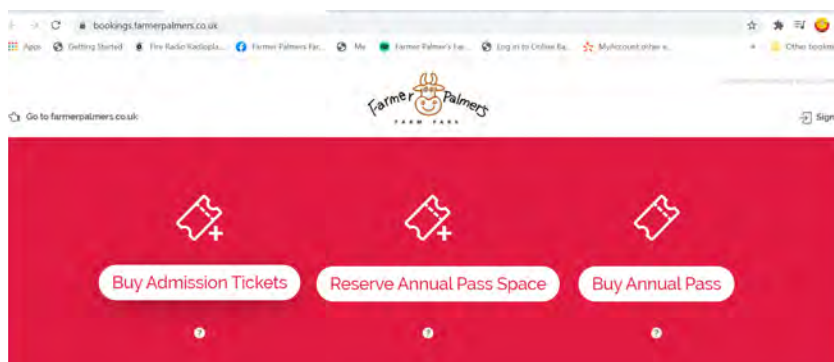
bookings.farmerpalmers.co.uk

Apps Getting Started Fire Radio Radiopla... Farmer Palmers Far... Me Farmer Palmer's Far... Log in to Online Ba... MyAccount other a... Other bookm

Go to farmerpalmers.co.uk

Farmer Palmers
FARM PARK

Sign

Buy Admission Tickets

Reserve Annual Pass Space

Buy Annual Pass

?

?

?